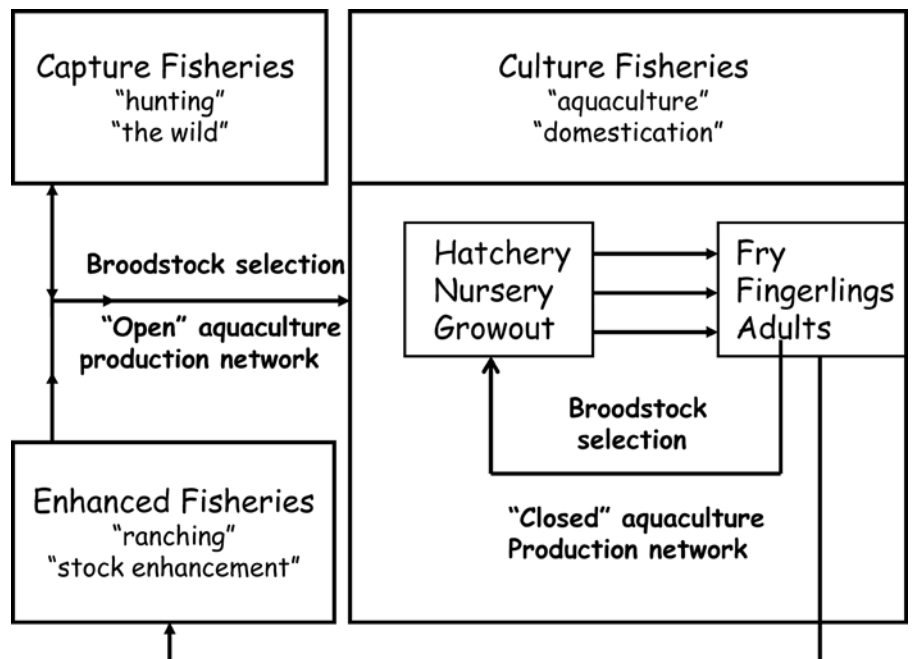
Capture Fisheries
"hunting"
"the wild"

Culture Fisheries
"aquaculture"
"domestication"

Broodstock selection

"Open" aquaculture production network

Hatchery
Nursery
Growout

Fry
Fingerlings
Adults

Broodstock selection

Enhanced Fisheries
"ranching"
"stock enhancement"

"Closed" aquaculture Production network